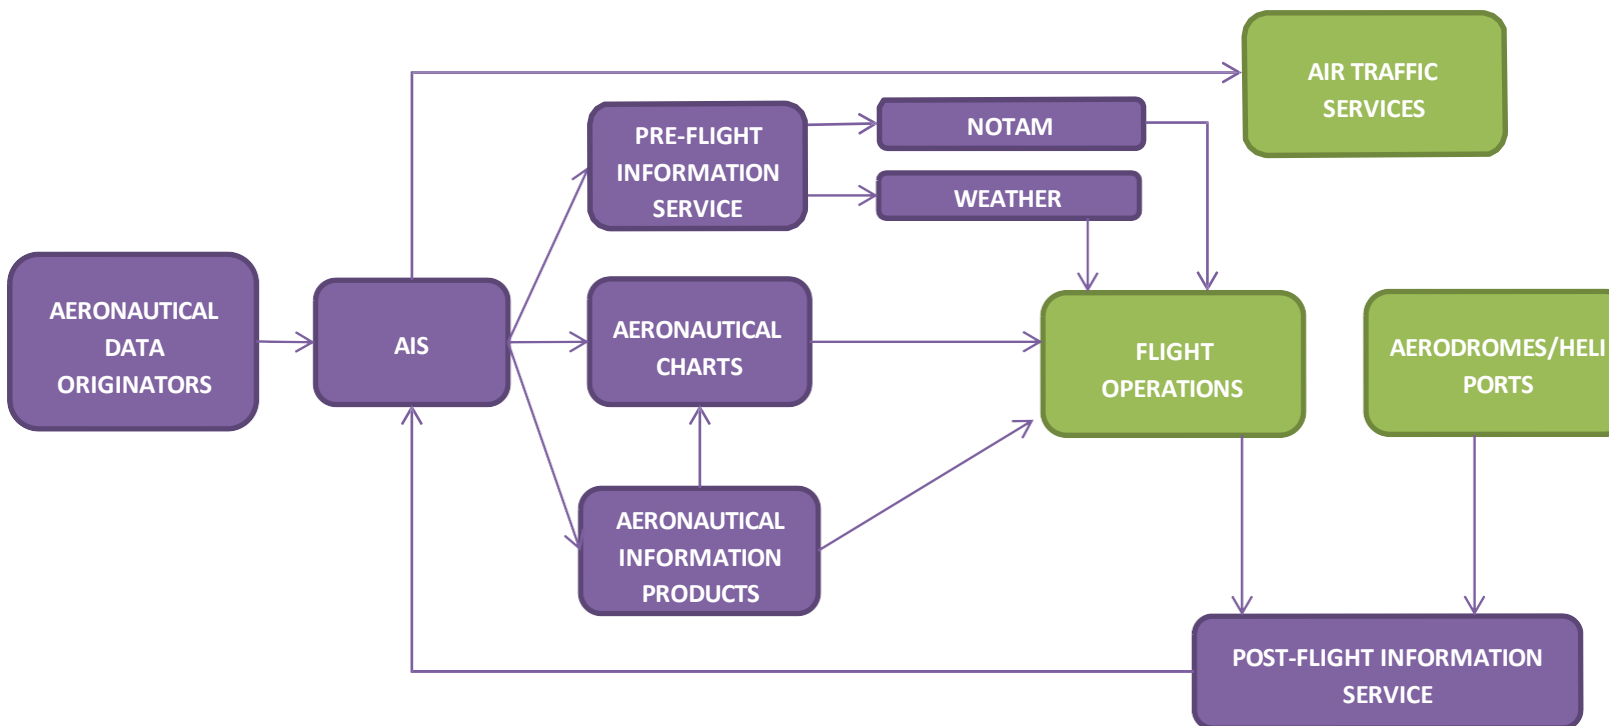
AIR TRAFFIC SERVICES

PRE-FLIGHT INFORMATION SERVICE

NOTAM

WEATHER

AERONAUTICAL DATA ORIGINATORS

AIS

AERONAUTICAL CHARTS

FLIGHT OPERATIONS

AERODROMES/HELI PORTS

AERONAUTICAL INFORMATION PRODUCTS

POST-FLIGHT INFORMATION SERVICE